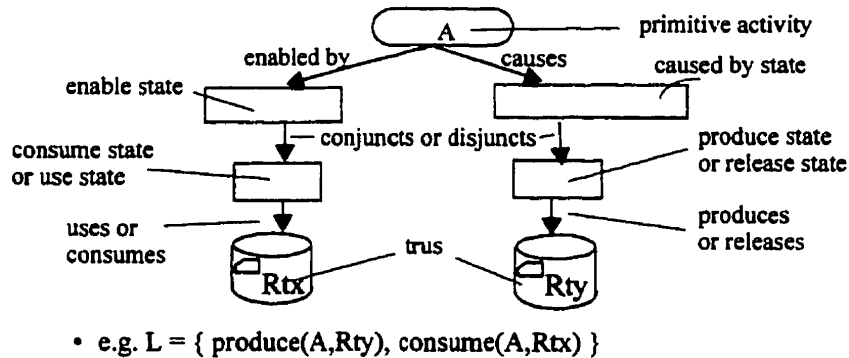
A

primitive activity

enabled by

causes

enable state

caused by state

conjuncts or disjuncts

consume state or use state

produce state or release state

uses or consumes

produces or releases

trus

Rtx

Rty

• e.g. L = { produce(A,Rty), consume(A,Rtx) }